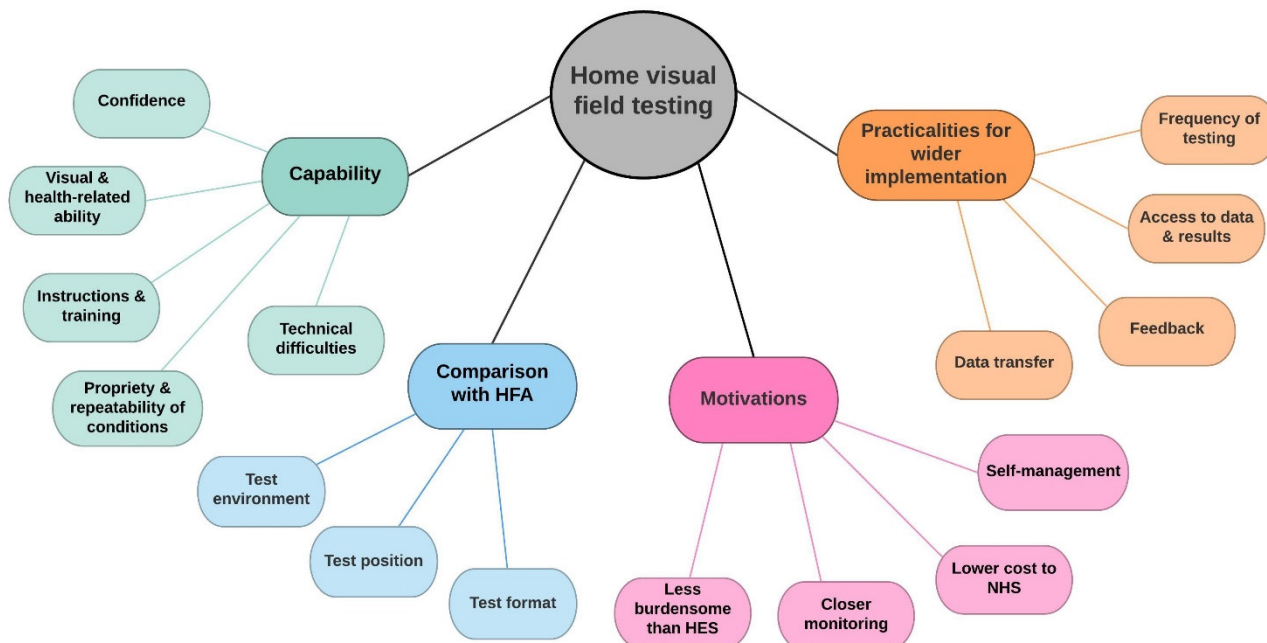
Home visual field testing

Capability

Confidence

Visual & health-related ability

Instructions & training

Propriety & repeatability of conditions

Technical difficulties

Comparison with HFA

Test environment

Test position

Test format

Motivations

Less burdensome than HES

Closer monitoring

Lower cost to NHS

Self-management

Practicalities for wider implementation

Frequency of testing

Access to data & results

Feedback

Data transfer